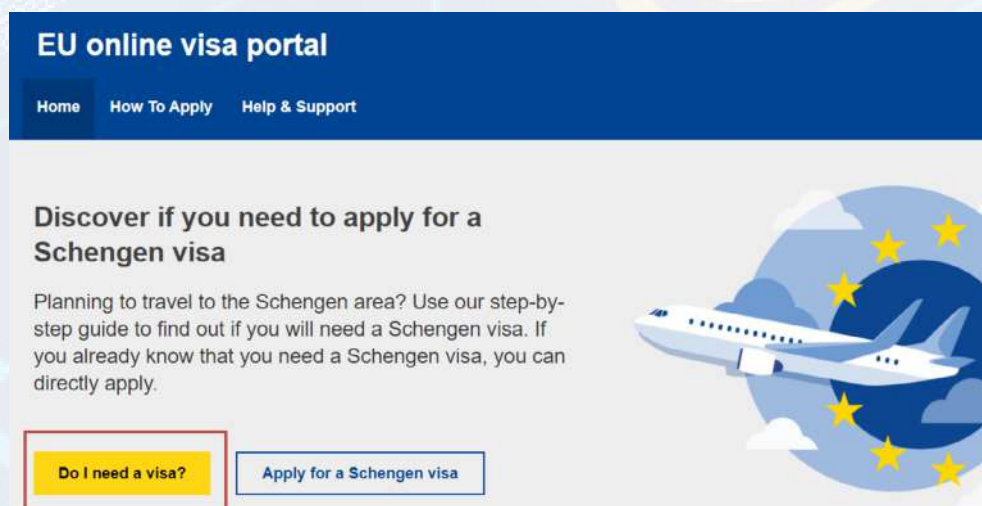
EU online visa portal

Home How To Apply Help & Support

Discover if you need to apply for a Schengen visa

Planning to travel to the Schengen area? Use our step-by-step guide to find out if you will need a Schengen visa. If you already know that you need a Schengen visa, you can directly apply.

Do I need a visa?

Apply for a Schengen visa